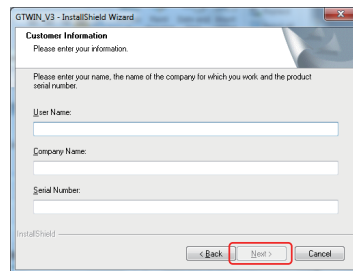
GTWIN_V3 - InstallShield Wizard

Customer Information
Please enter your information.

Please enter your name, the name of the company for which you work and the product serial number.

User Name:

Company Name:

Serial Number:

InstallShield

< Back
Next >
Cancel